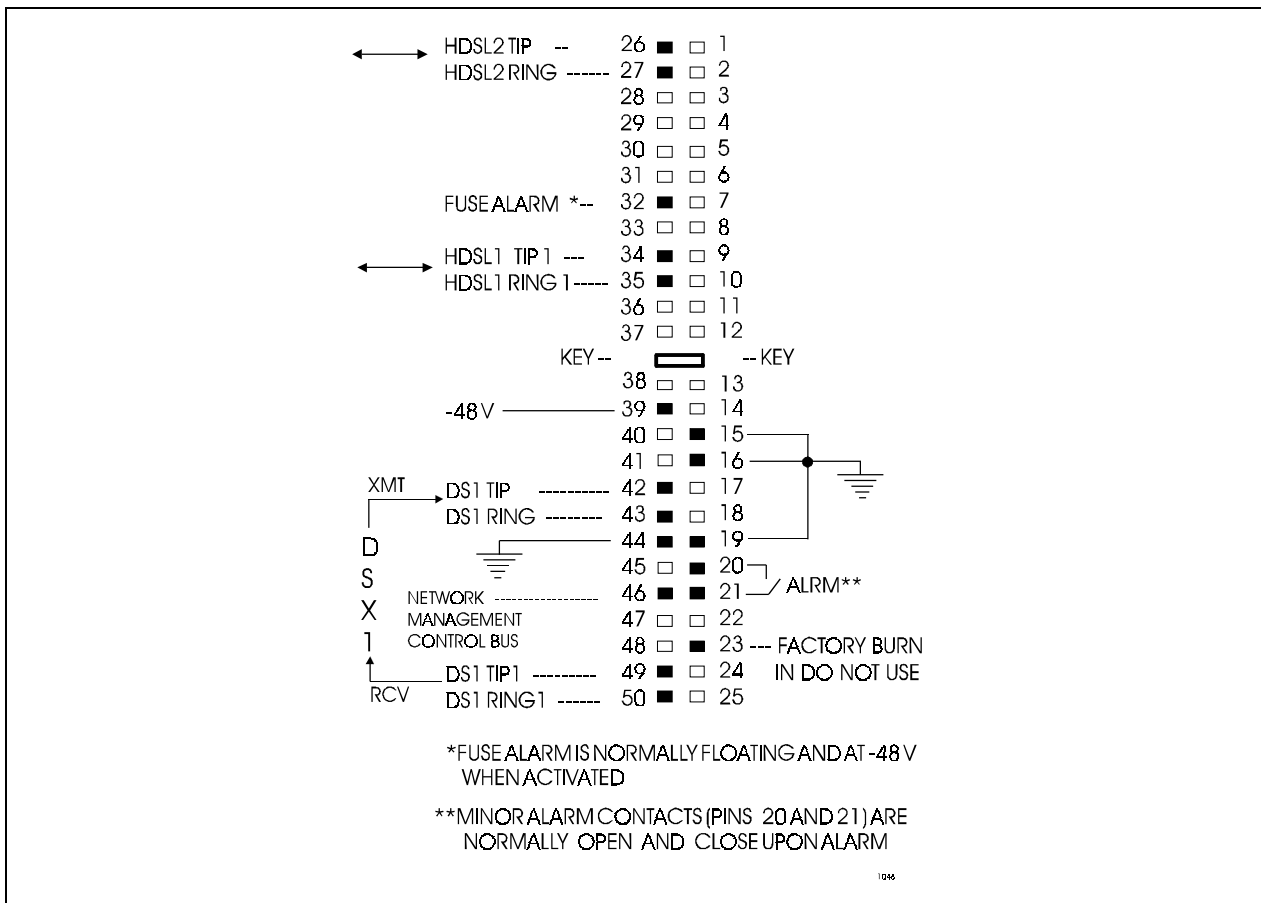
HDSL2 TIP -- 26 1
HDSL2 RING ------ 27 2
28 3
29 4
30 5
31 6
FUSE ALARM *-- 32 7
33 8
HDSL1 TIP 1 --- 34 9
HDSL1 RING 1----- 35 10
36 11
37 12
KEY -- -- KEY
38 13
-48 V 39 14
40 15
41 16
XMT
DS1 TIP ---------- 42 17
DS1 RING -------- 43 18
D
44 19
S
45 20
NETWORK ------------------ 46 21 ALRM**
X
MANAGEMENT 47 22
CONTROL BUS 48 23 --- FACTORY BURN IN DO NOT USE
1
DS1 TIP1 --------- 49 24
RCV
DS1 RING1 ------ 50 25

*FUSE ALARM IS NORMALLY FLOATING AND AT -48 V WHEN ACTIVATED

**MINOR ALARM CONTACTS (PINS 20 AND 21) ARE NORMALLY OPEN AND CLOSE UPON ALARM

1046